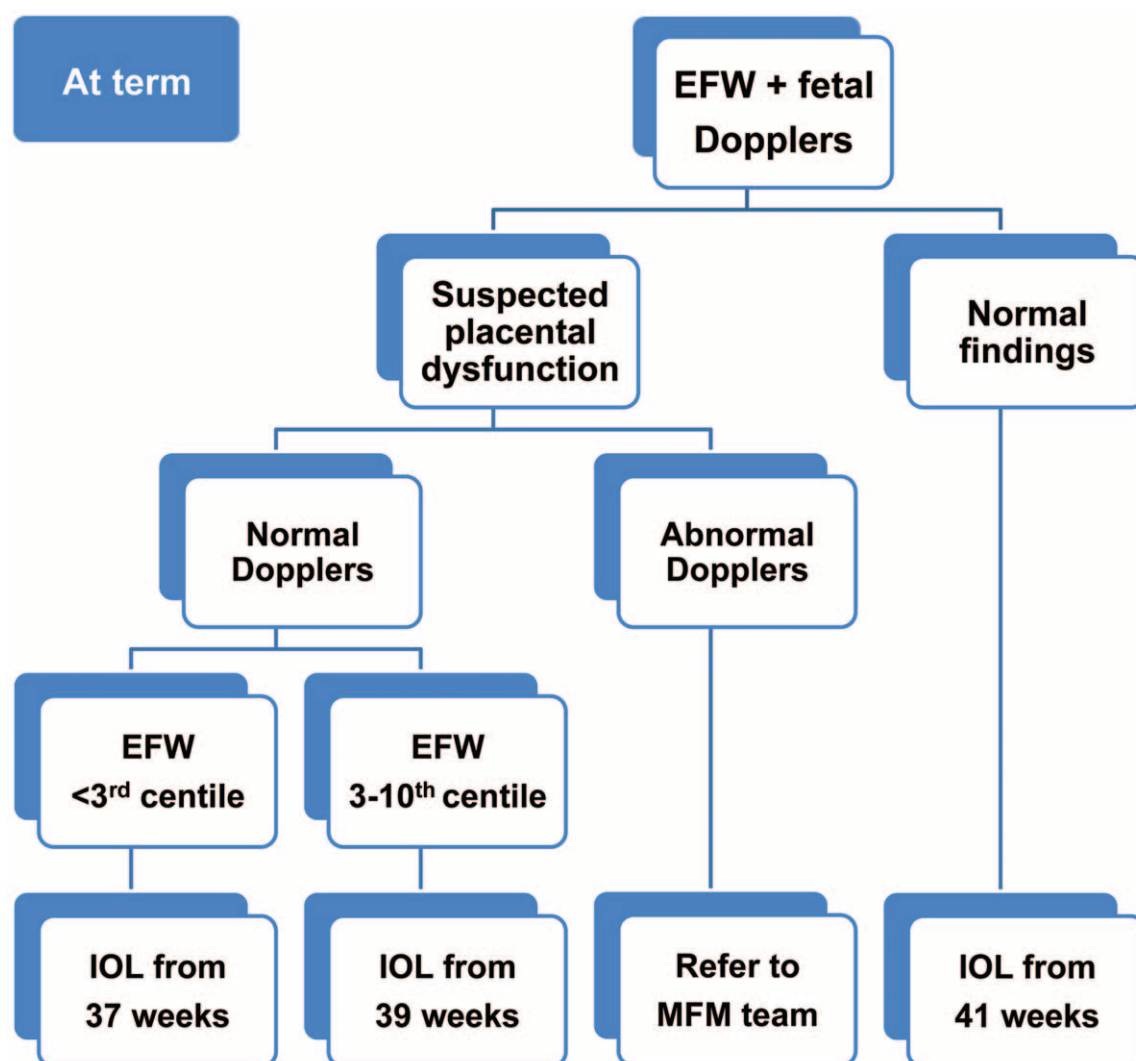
At term

EFW + fetal Dopplers

Suspected placental dysfunction

Normal findings

Normal Dopplers

Abnormal Dopplers

EFW $<3^{rd}$ centile

EFW $3\text{-}10^{th}$ centile

IOL from 37 weeks

IOL from 39 weeks

Refer to MFM team

IOL from 41 weeks